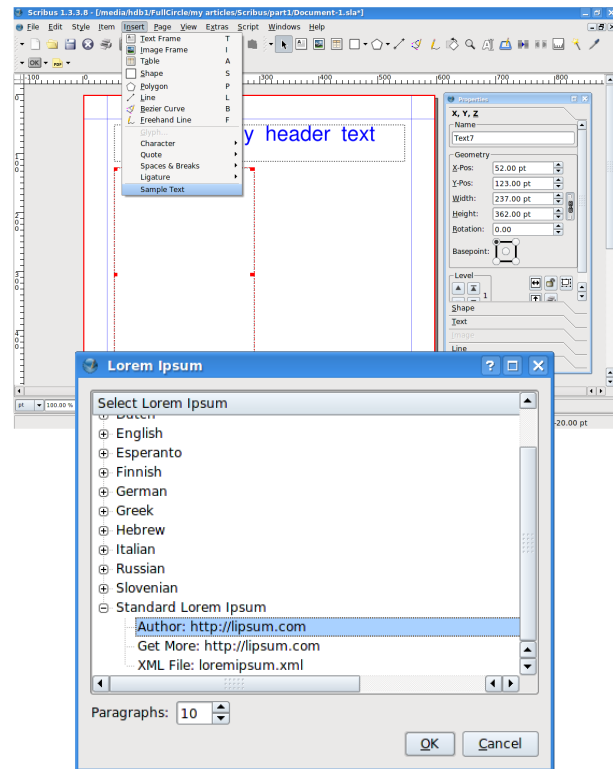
Scribus 1.3.3.8 - [/media/hdb1/FullCircle/my articles/Scribus/part1/Document-1.sla*]

File Edit Style Item Insert Page View Extras Script Windows Help

Text Frame T
Image Frame I
Table A
Shape S
Polygon P
Line L
Bezier Curve B
Freehand Line F
Glyph...
Character
Quote
Spaces & Breaks
Ligature
Sample Text

y header text

Properties
X, Y, Z
Name
Text7
Geometry
X-Pos: 52.00 pt
Y-Pos: 123.00 pt
Width: 237.00 pt
Height: 362.00 pt
Rotation: 0.00
Basepoint:
Level
1
Shape
Text
Image
Line

pt 100.00 %
-20.00 pt

Lorem Ipsum

Select Lorem Ipsum
Dutch
English
Esperanto
Finnish
German
Greek
Hebrew
Italian
Russian
Slovenian
Standard Lorem Ipsum
Author: http://lipsum.com
Get More: http://lipsum.com
XML File: loremipsum.xml

Paragraphs: 10

OK Cancel